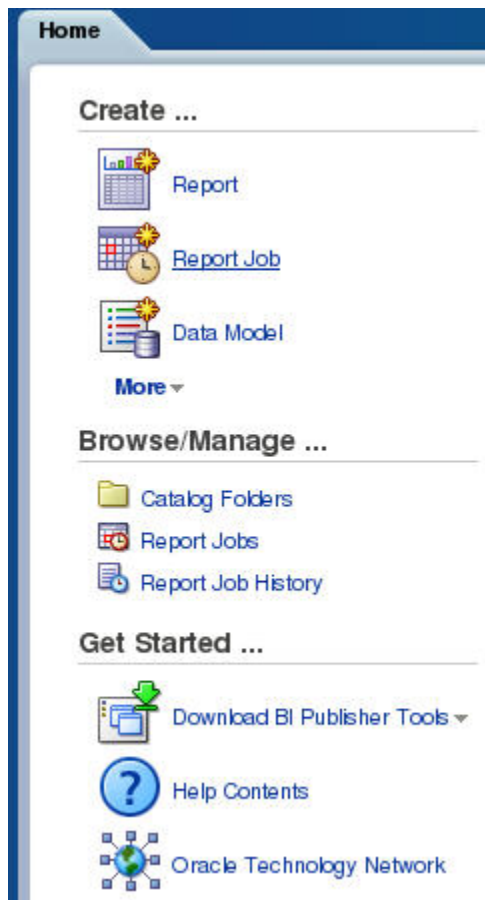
Home

Create ...

Report

Report Job

Data Model

More

Browse/Manage ...

Catalog Folders

Report Jobs

Report Job History

Get Started ...

Download BI Publisher Tools

Help Contents

Oracle Technology Network